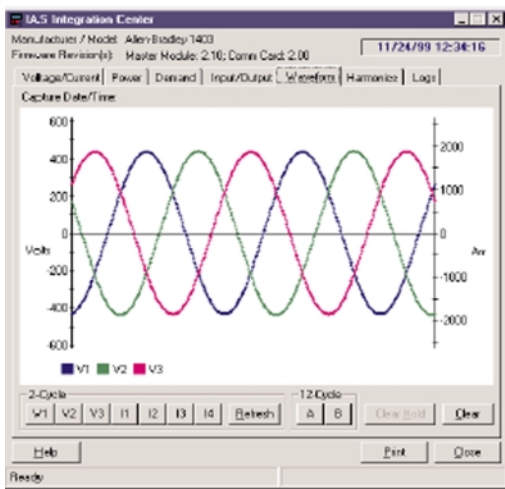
IAS Integration Center

Manufacturer / Model: Allen-Bradley 1403
Firmware Revision(s): Master Module: 2.10; Comm Card: 2.00

11/24/99 12:34:16

Voltage/Current | Power | Demand | Input/Output | Waveform | Harmonics | Logs

Capture Date/Time:

600
400
200
0
-200
-400
-600
Volts

2000
1000
0
-1000
-2000
Amps

V1 V2 V3

2-Cycle
V1 V2 V3 I1 I2 I3 I4 Refresh

12-Cycle
A B

Clear Hold
Clear

Help
Print
Close

Ready